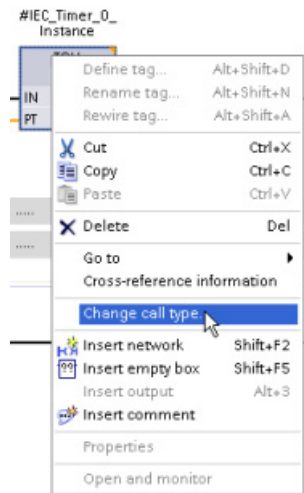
#IEC_Timer_0_
Instance

TON

IN
PT

....
....

Define tag... Alt+Shift+D
Rename tag... Alt+Shift+N
Rewire tag... Alt+Shift+A

Cut Ctrl+X
Copy Ctrl+C
Paste Ctrl+V

Delete Del

Go to
Cross-reference information

Change call type...

Insert network Shift+F2
Insert empty box Shift+F5
Insert output Alt+3
Insert comment

Properties

Open and monitor